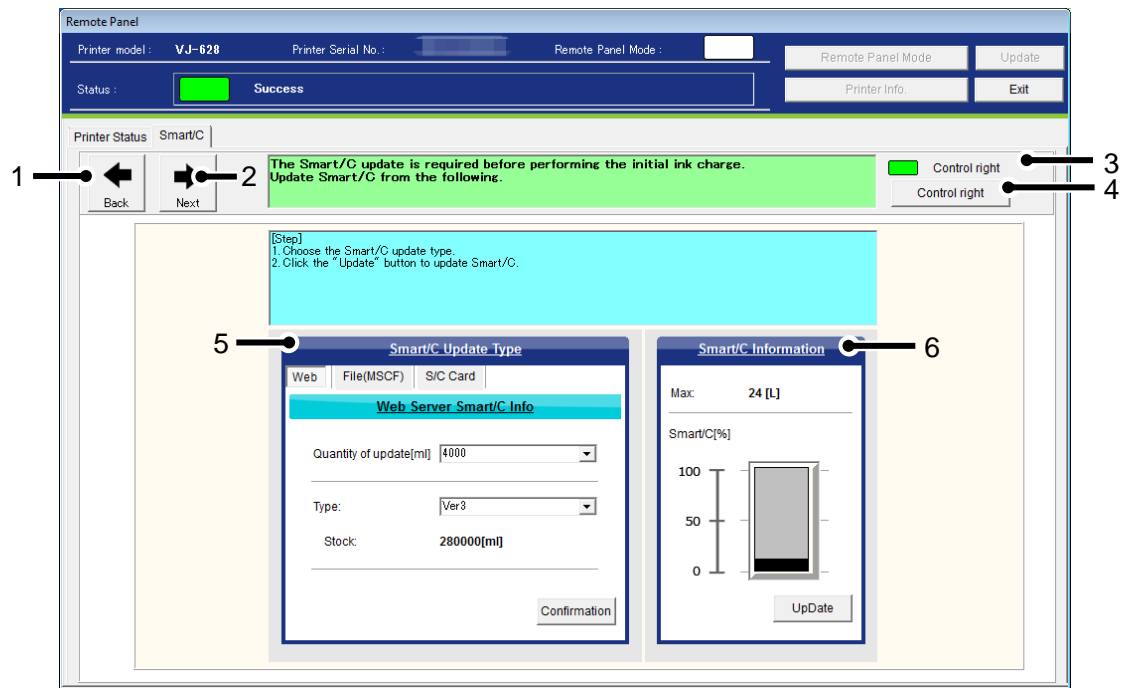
Remote Panel

Printer model : VJ-628 Printer Serial No. : Remote Panel Mode :

Remote Panel Mode Update

Status : Success

Printer Info. Exit

Printer Status Smart/C

1 Back 2 Next

The Smart/C update is required before performing the initial ink charge. Update Smart/C from the following.

Control right 3

Control right 4

[Step]
1. Choose the Smart/C update type.
2. Click the "Update" button to update Smart/C.

5 Smart/C Update Type

Web File(MSCF) S/C Card

Web Server Smart/C Info

Quantity of update[ml] 4000

Type: Ver3

Stock: 280000[ml]

Confirmation

Smart/C Information 6

Max: 24 [L]

Smart/C[%]

100

50

0

UpDate